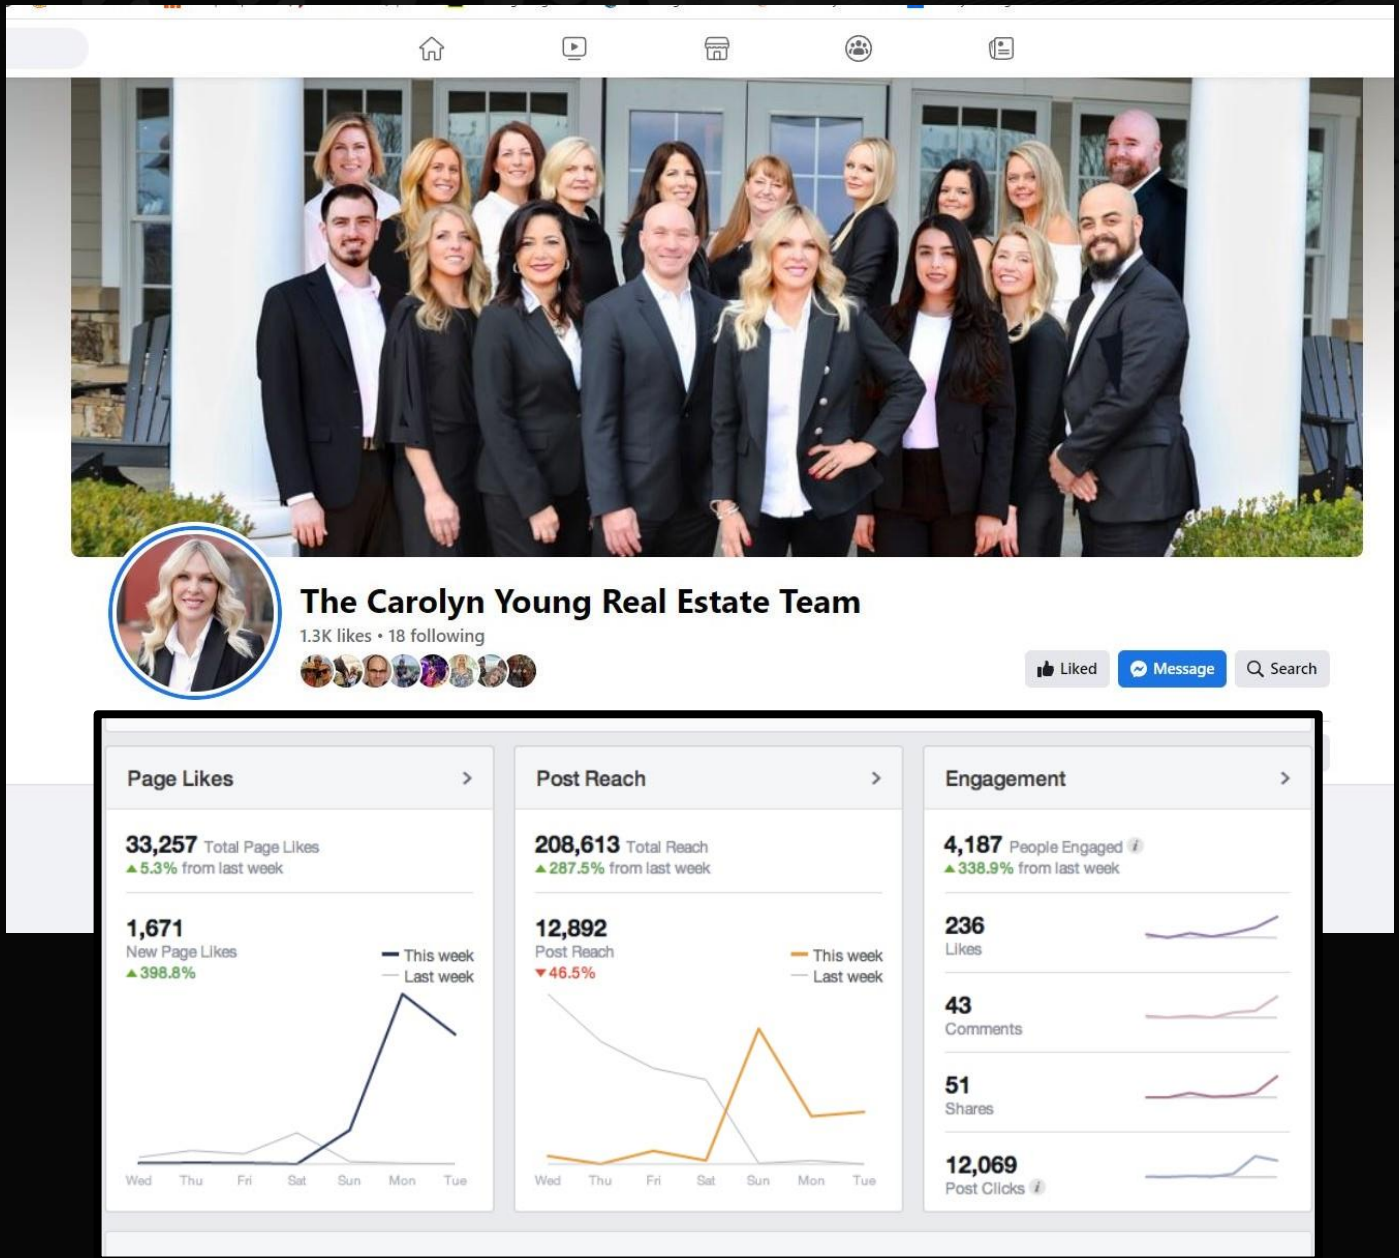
The Carolyn Young Real Estate Team

1.3K likes • 18 following

Liked
Message
Search

Page Likes >

33,257 Total Page Likes
▲5.3% from last week

1,671
New Page Likes
▲398.8%

This week
Last week

Wed Thu Fri Sat Sun Mon Tue

Post Reach >

208,613 Total Reach
▲287.5% from last week

12,892
Post Reach
▼46.5%

This week
Last week

Wed Thu Fri Sat Sun Mon Tue

Engagement >

4,187 People Engaged
▲338.9% from last week

236
Likes

43
Comments

51
Shares

12,069
Post Clicks